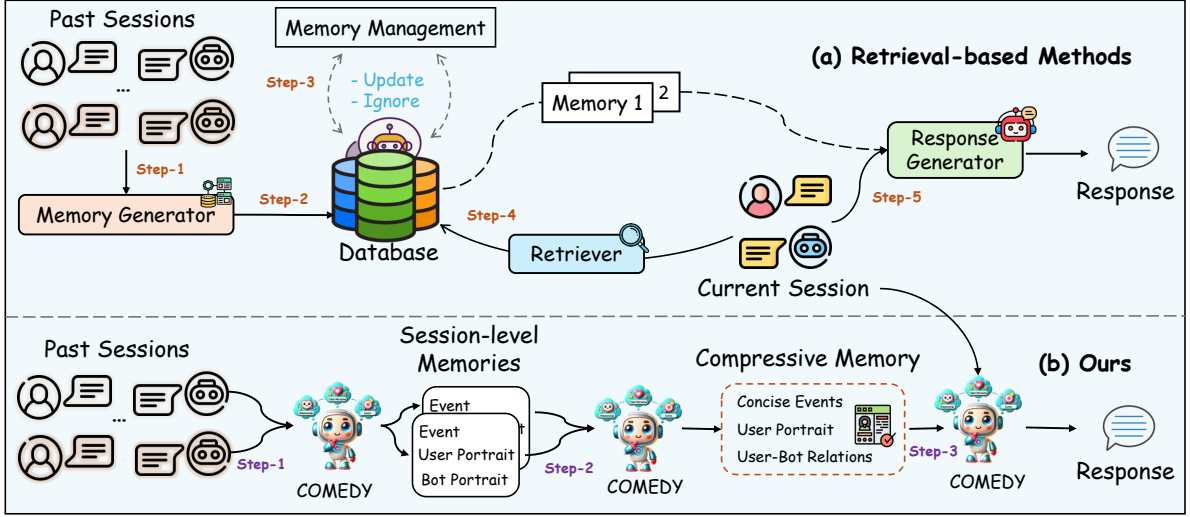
Past Sessions

Memory Management

(a) Retrieval-based Methods

Step-3

- Update
- Ignore

...

Memory 1

2

Response Generator

Step-1

Memory Generator

Step-2

Step-5

Response

Step-4

Retriever

Database

Current Session

Past Sessions

Session-level Memories

Compressive Memory

(b) Ours

...

Event

Event

User Portrait

Bot Portrait

Concise Events

User Portrait

User-Bot Relations

Step-1

Step-2

Step-3

Response

COMEDY

COMEDY

COMEDY